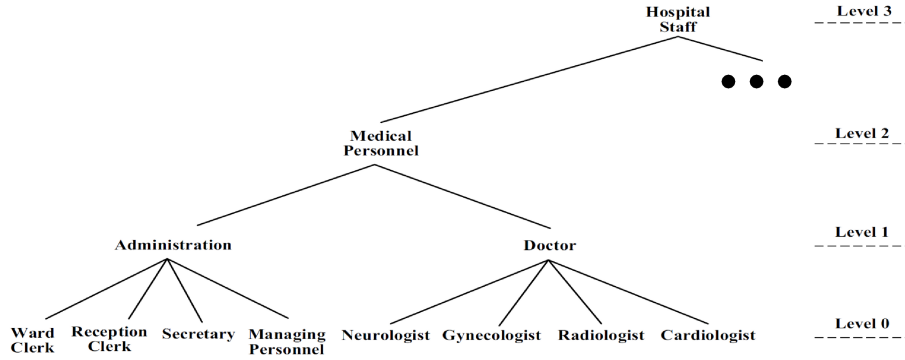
Hospital Staff

Level 3

Medical Personnel

Level 2

Administration

Doctor

Level 1

Ward Clerk

Reception Clerk

Secretary

Managing Personnel

Neurologist

Gynecologist

Radiologist

Cardiologist

Level 0